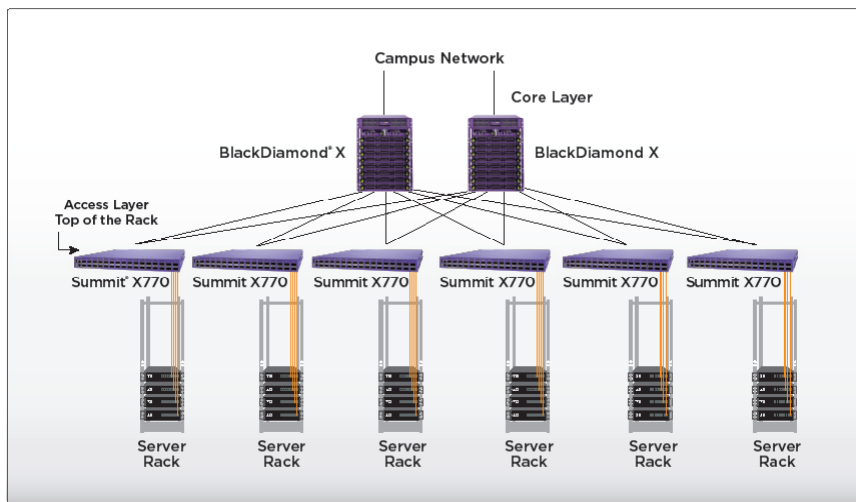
Campus Network

Core Layer

BlackDiamond® X

BlackDiamond X

Access Layer
Top of the Rack

Summit® X770

Summit X770

Summit X770

Summit X770

Summit X770

Summit X770

Server Rack

Server Rack

Server Rack

Server Rack

Server Rack

Server Rack